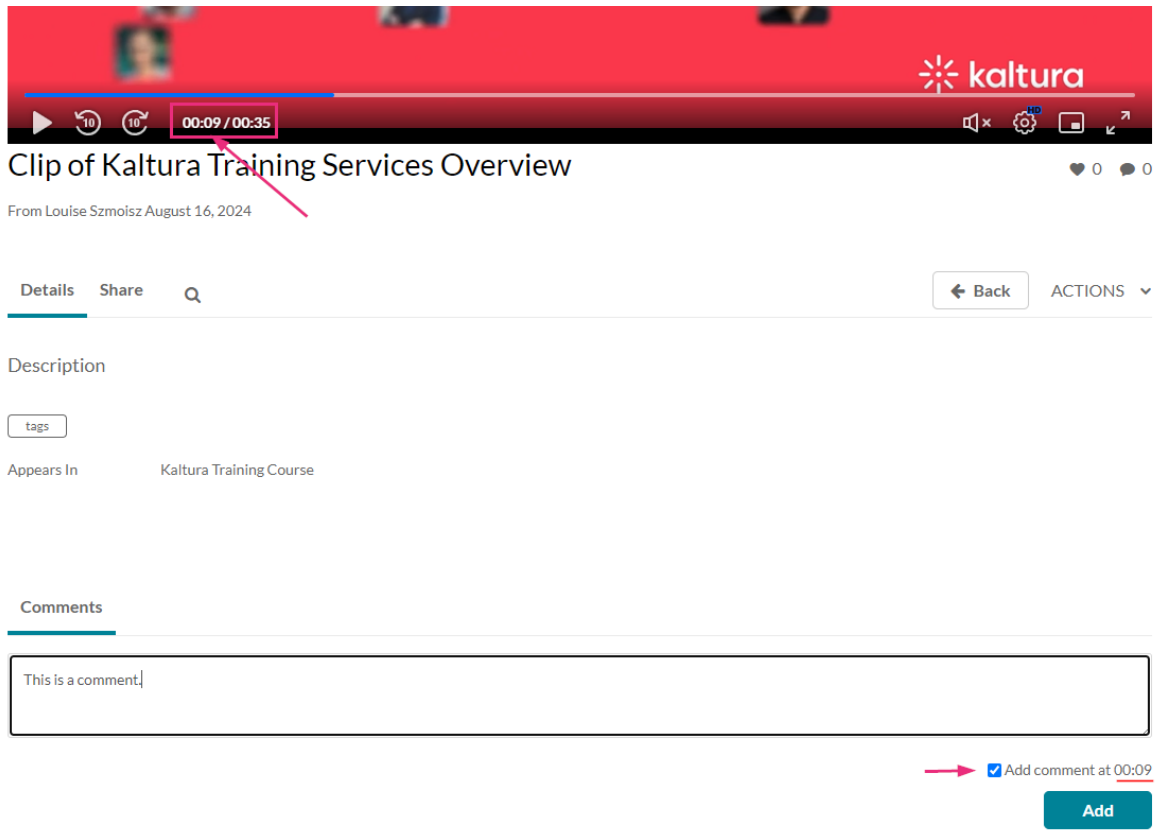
kaltura

10 10 00:09 / 00:35 HD

Clip of Kaltura Training Services Overview

0 0

From Louise Szmoisz August 16, 2024

Details Share

Back ACTIONS

Description

tags

Appears In Kaltura Training Course

Comments

This is a comment.

Add comment at 00:09

Add